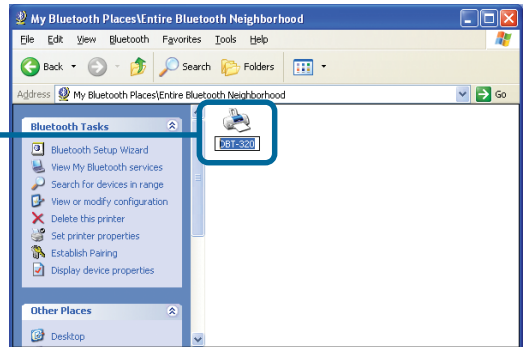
My Bluetooth Places\Entire Bluetooth Neighborhood

File Edit View Bluetooth Favorites Tools Help

Back Search Folders

Address My Bluetooth Places\Entire Bluetooth Neighborhood Go

Bluetooth Tasks

Bluetooth Setup Wizard
View My Bluetooth services
Search for devices in range
View or modify configuration
Delete this printer
Set printer properties
Establish Pairing
Display device properties

Other Places

Desktop

DBT-320